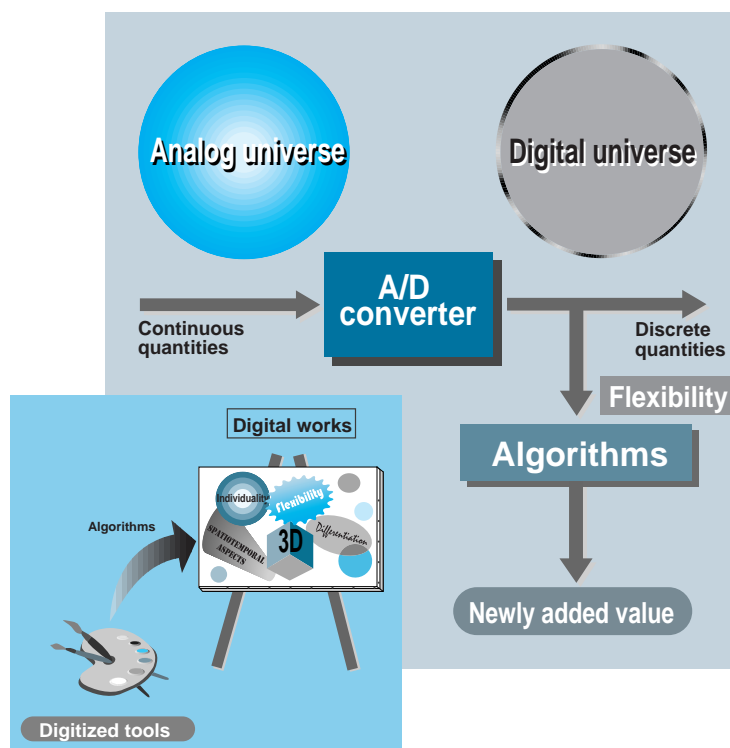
Analog universe

Digital universe

A/D converter

Continuous quantities

Discrete quantities

Flexibility

Algorithms

Newly added value

Digital works

Individuality

Flexibility

SPATIOTEMPORAL ASPECTS

3D

Differentiation

Algorithms

Digitized tools